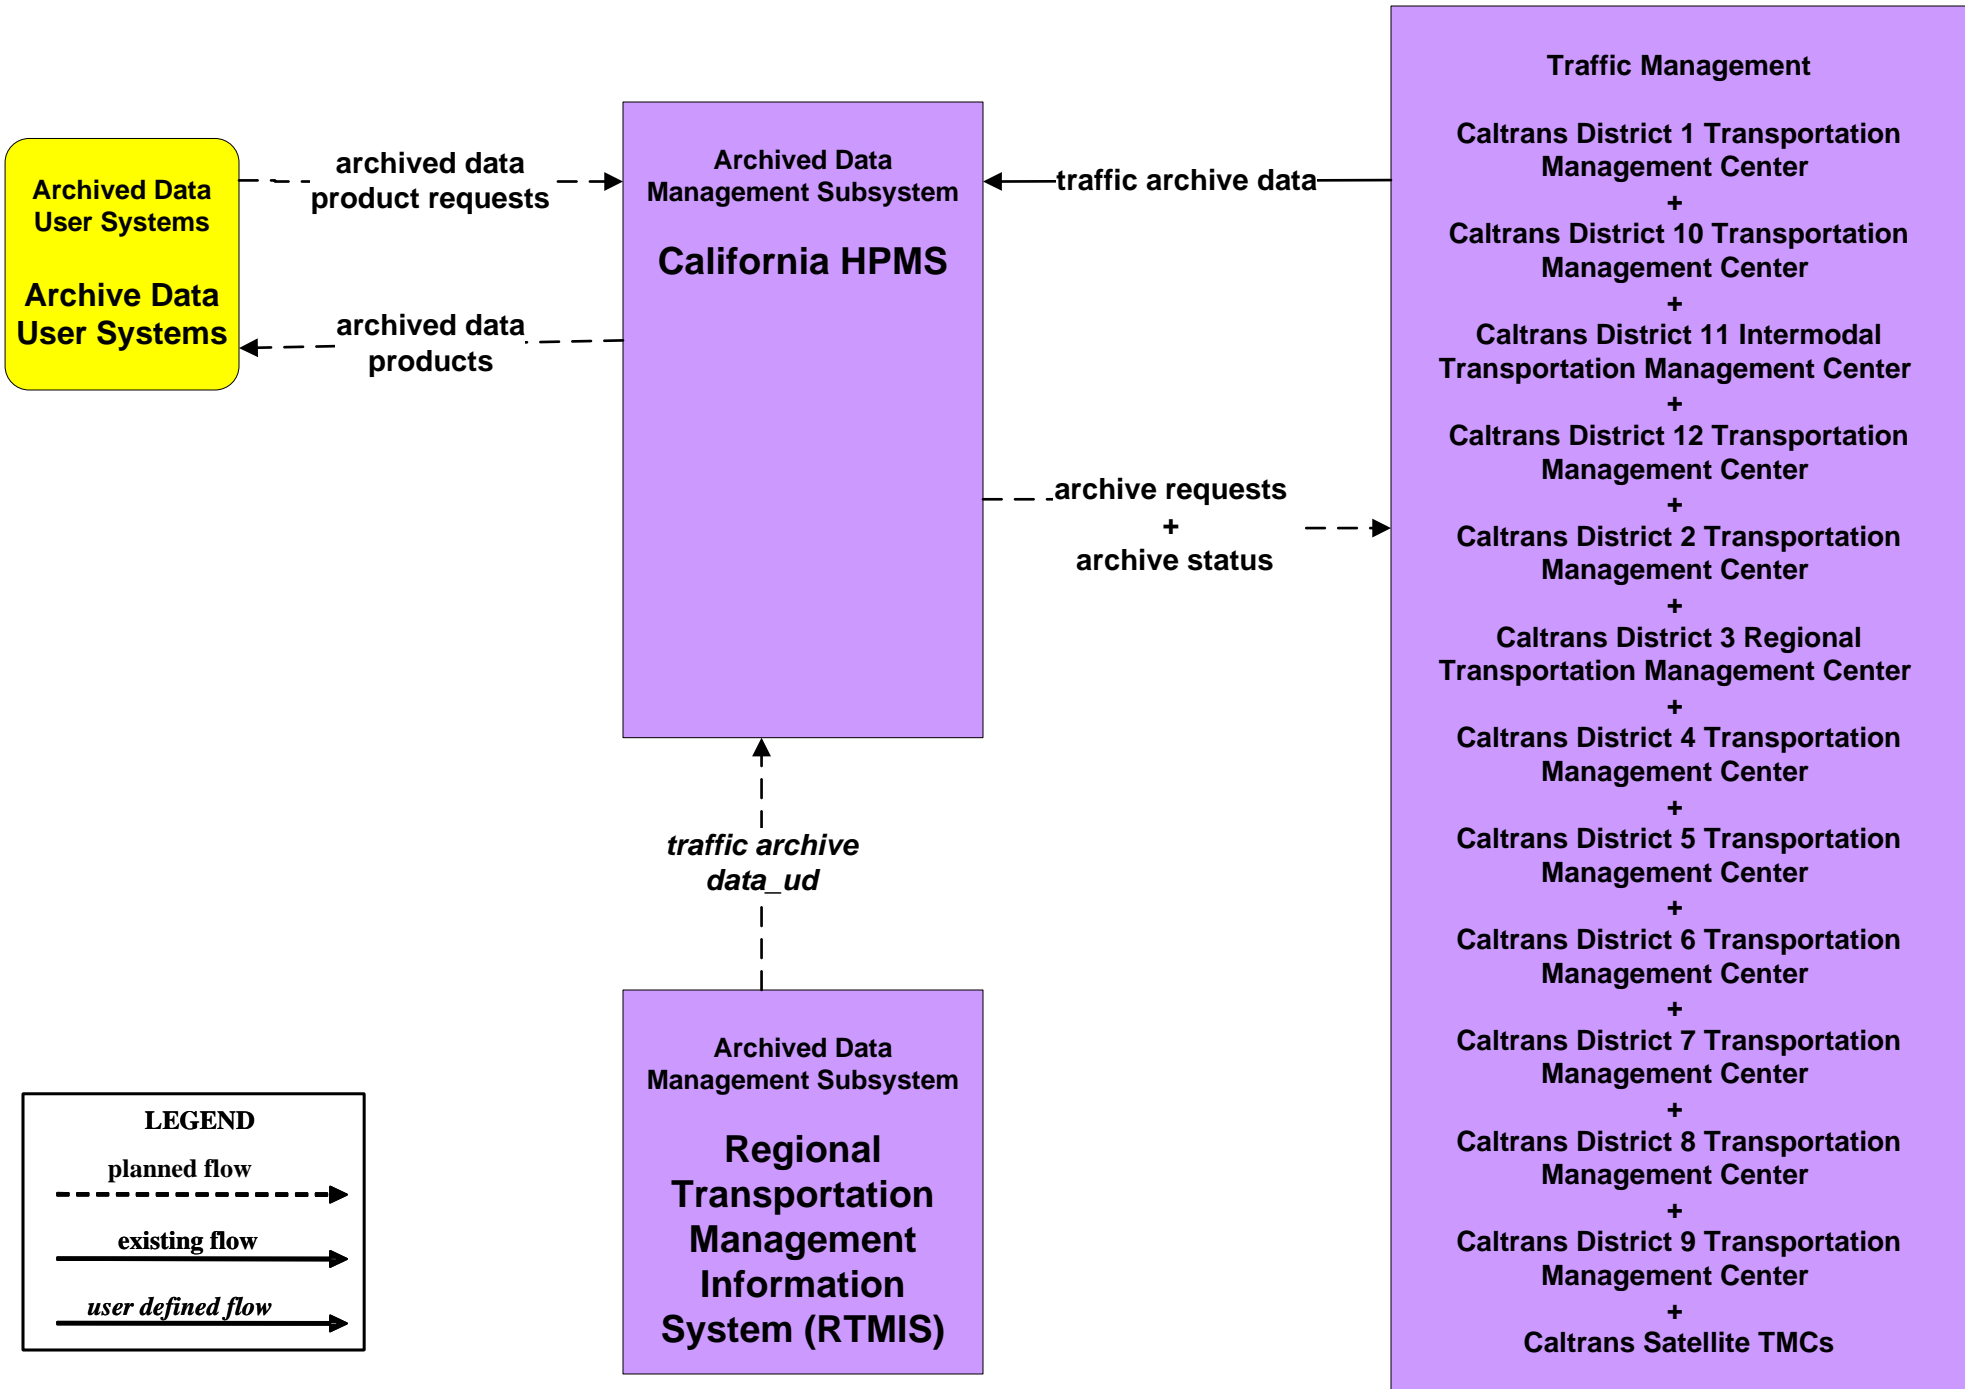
Archived Data User Systems

Archive Data User Systems

archived data product requests

archived data products

Archived Data Management Subsystem

California HPMS

traffic archive data

archive requests
+
archive status

traffic archive data_ud

Archived Data Management Subsystem

Regional Transportation Management Information System (RTMIS)

Traffic Management

Caltrans District 1 Transportation Management Center
+
Caltrans District 10 Transportation Management Center
+
Caltrans District 11 Intermodal Transportation Management Center
+
Caltrans District 12 Transportation Management Center
+
Caltrans District 2 Transportation Management Center
+
Caltrans District 3 Regional Transportation Management Center
+
Caltrans District 4 Transportation Management Center
+
Caltrans District 5 Transportation Management Center
+
Caltrans District 6 Transportation Management Center
+
Caltrans District 7 Transportation Management Center
+
Caltrans District 8 Transportation Management Center
+
Caltrans District 9 Transportation Management Center
+
Caltrans Satellite TMCs

LEGEND
planned flow
existing flow
user defined flow